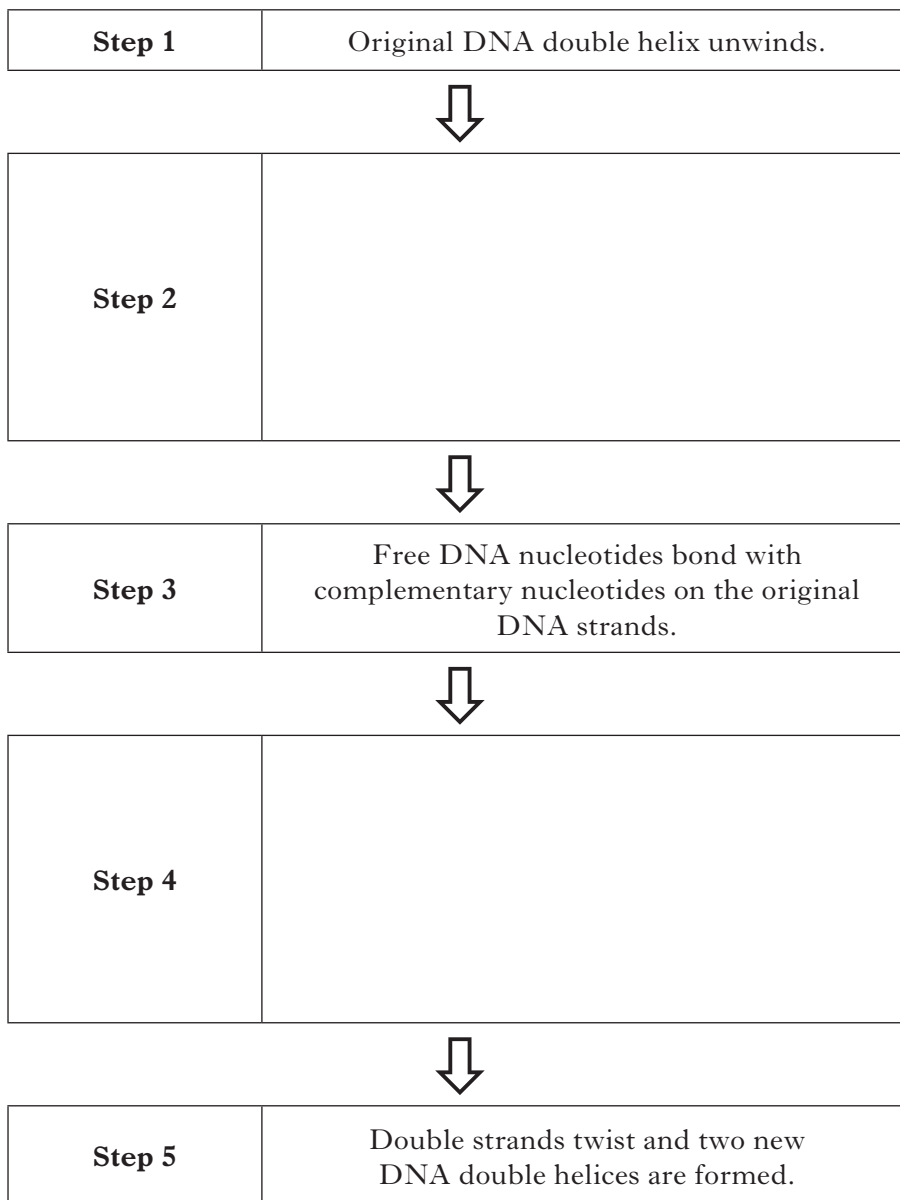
| Step 1 | Original DNA double helix unwinds. |
|---|---|

| Step 2 | |
|---|---|

| Step 3 | Free DNA nucleotides bond with complementary nucleotides on the original DNA strands. |
|---|---|

| Step 4 | |
|---|---|

| Step 5 | Double strands twist and two new DNA double helices are formed. |
|---|---|